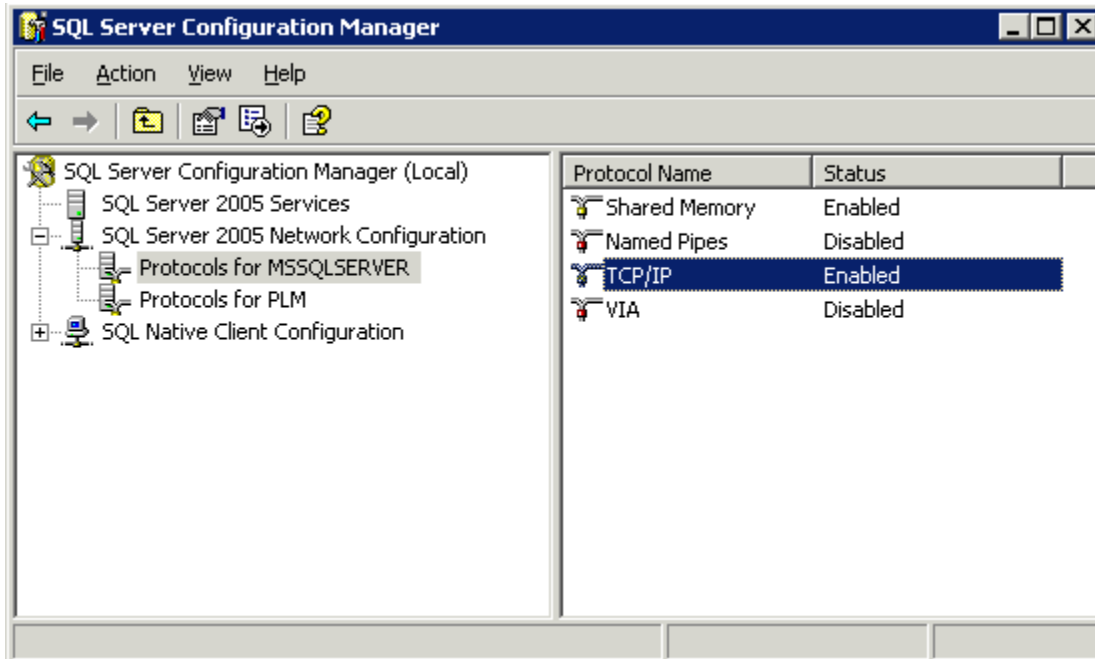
SQL Server Configuration Manager

File Action View Help

SQL Server Configuration Manager (Local)
SQL Server 2005 Services
SQL Server 2005 Network Configuration
Protocols for MSSQLSERVER
Protocols for PLM
SQL Native Client Configuration

| Protocol Name | Status |
|---|---|
| Shared Memory | Enabled |
| Named Pipes | Disabled |
| TCP/IP | Enabled |
| VIA | Disabled |